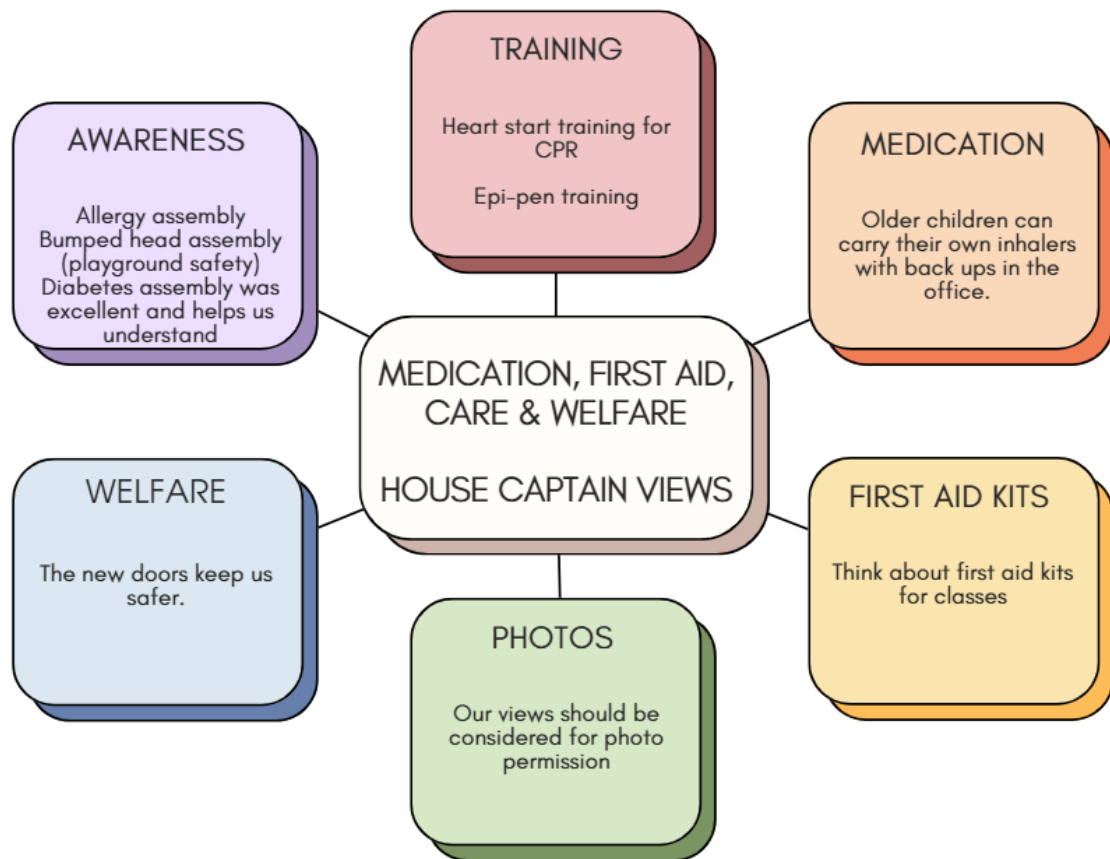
TRAINING

Heart start training for CPR

Epi-pen training

AWARENESS

Allergy assembly
Bumped head assembly (playground safety)
Diabetes assembly was excellent and helps us understand

MEDICATION

Older children can carry their own inhalers with back ups in the office.

MEDICATION, FIRST AID, CARE & WELFARE

HOUSE CAPTAIN VIEWS

WELFARE

The new doors keep us safer.

FIRST AID KITS

Think about first aid kits for classes

PHOTOS

Our views should be considered for photo permission